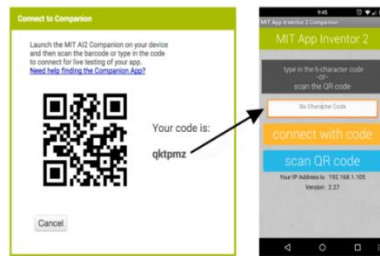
Connect to Companion

Launch the MIT AI2 Companion on your device and then scan the barcode or type in the code to connect for live testing of your app.
Need help finding the Companion App?

Your code is:

qktpmz

Cancel

9:45

MIT App Inventor 2 Companion

MIT App Inventor 2

type in the 6-character code
-or-
scan the QR code

Six Character Code

connect with code

scan QR code

Your IP Address is: 192.168.1.105

Version: 2.27